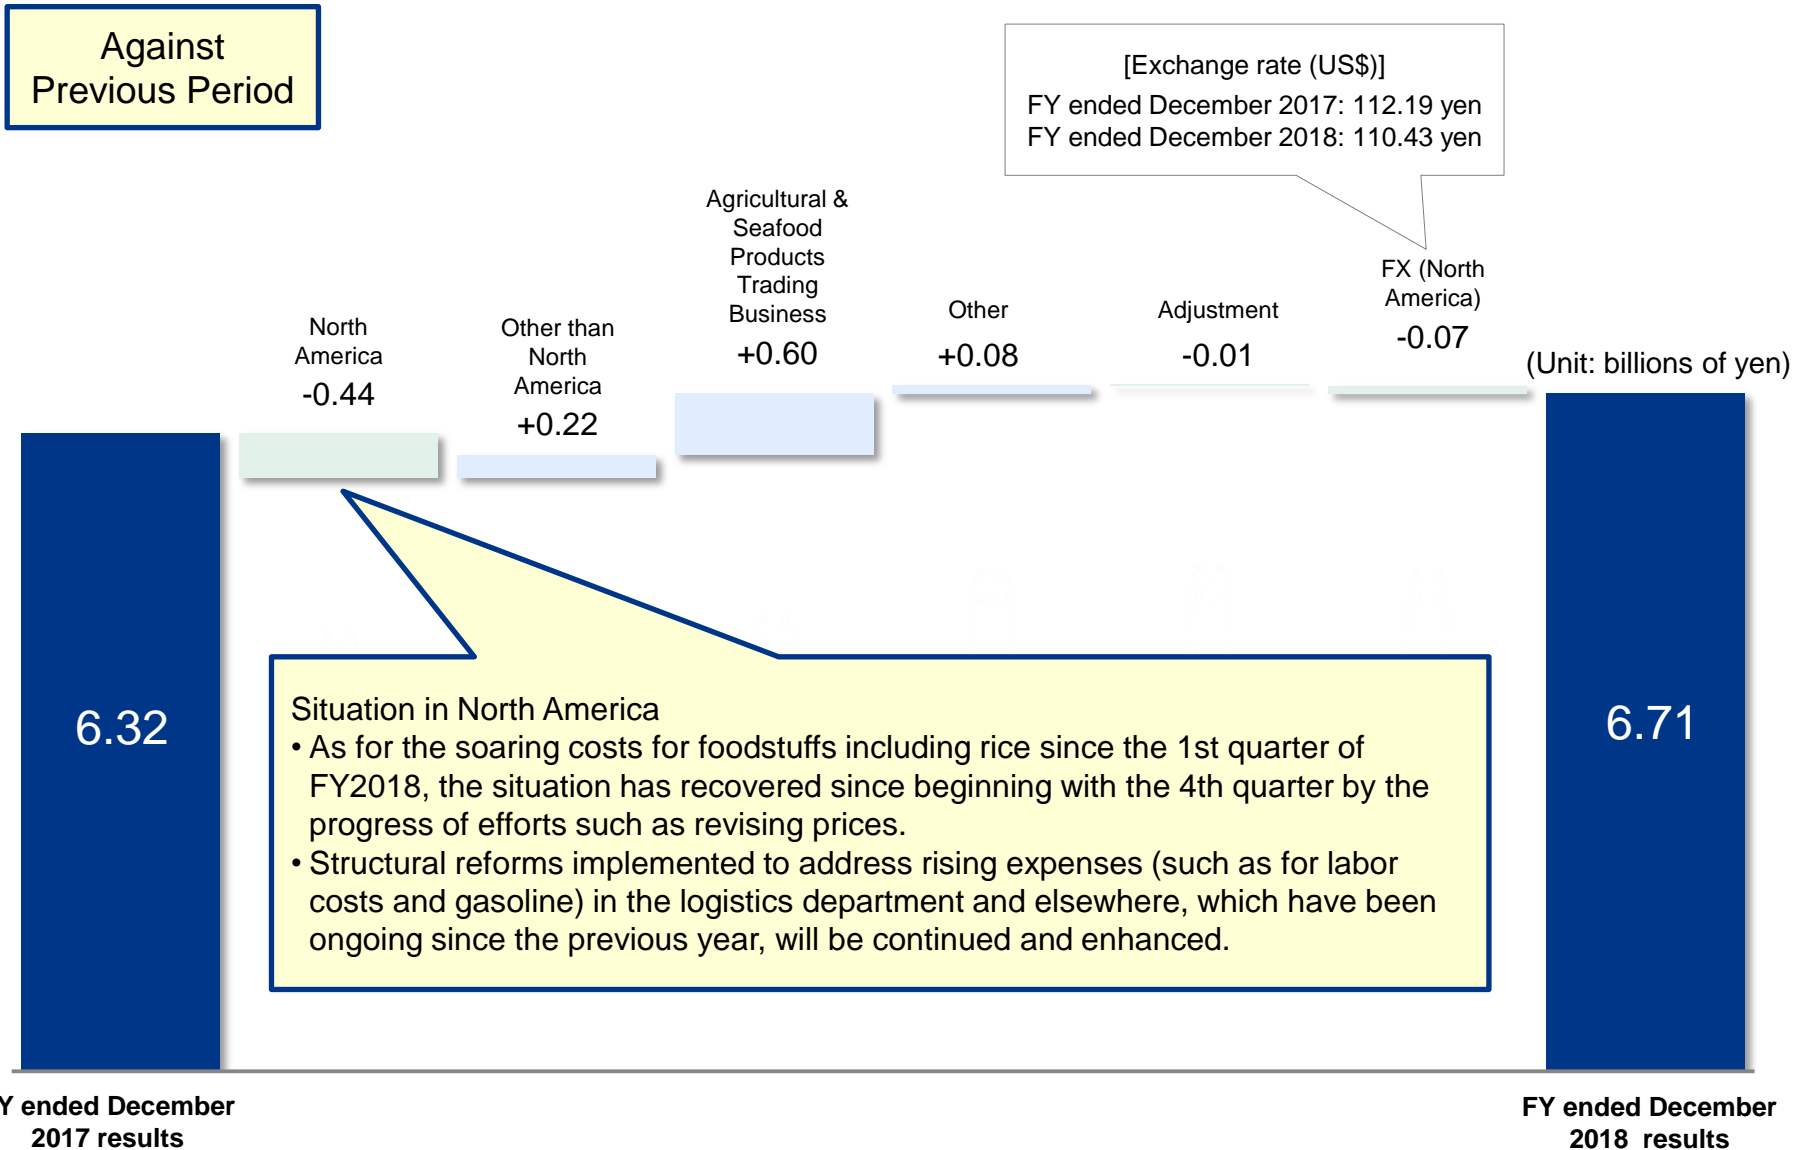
Against Previous Period

[Exchange rate (US$)]
FY ended December 2017: 112.19 yen
FY ended December 2018: 110.43 yen

North America
-0.44

Other than North America
+0.22

Agricultural & Seafood Products Trading Business
+0.60

Other
+0.08

Adjustment
-0.01

FX (North America)
-0.07

(Unit: billions of yen)

6.32

Situation in North America
• As for the soaring costs for foodstuffs including rice since the 1st quarter of FY2018, the situation has recovered since beginning with the 4th quarter by the progress of efforts such as revising prices.
• Structural reforms implemented to address rising expenses (such as for labor costs and gasoline) in the logistics department and elsewhere, which have been ongoing since the previous year, will be continued and enhanced.

6.71

Y ended December 2017 results

FY ended December 2018 results